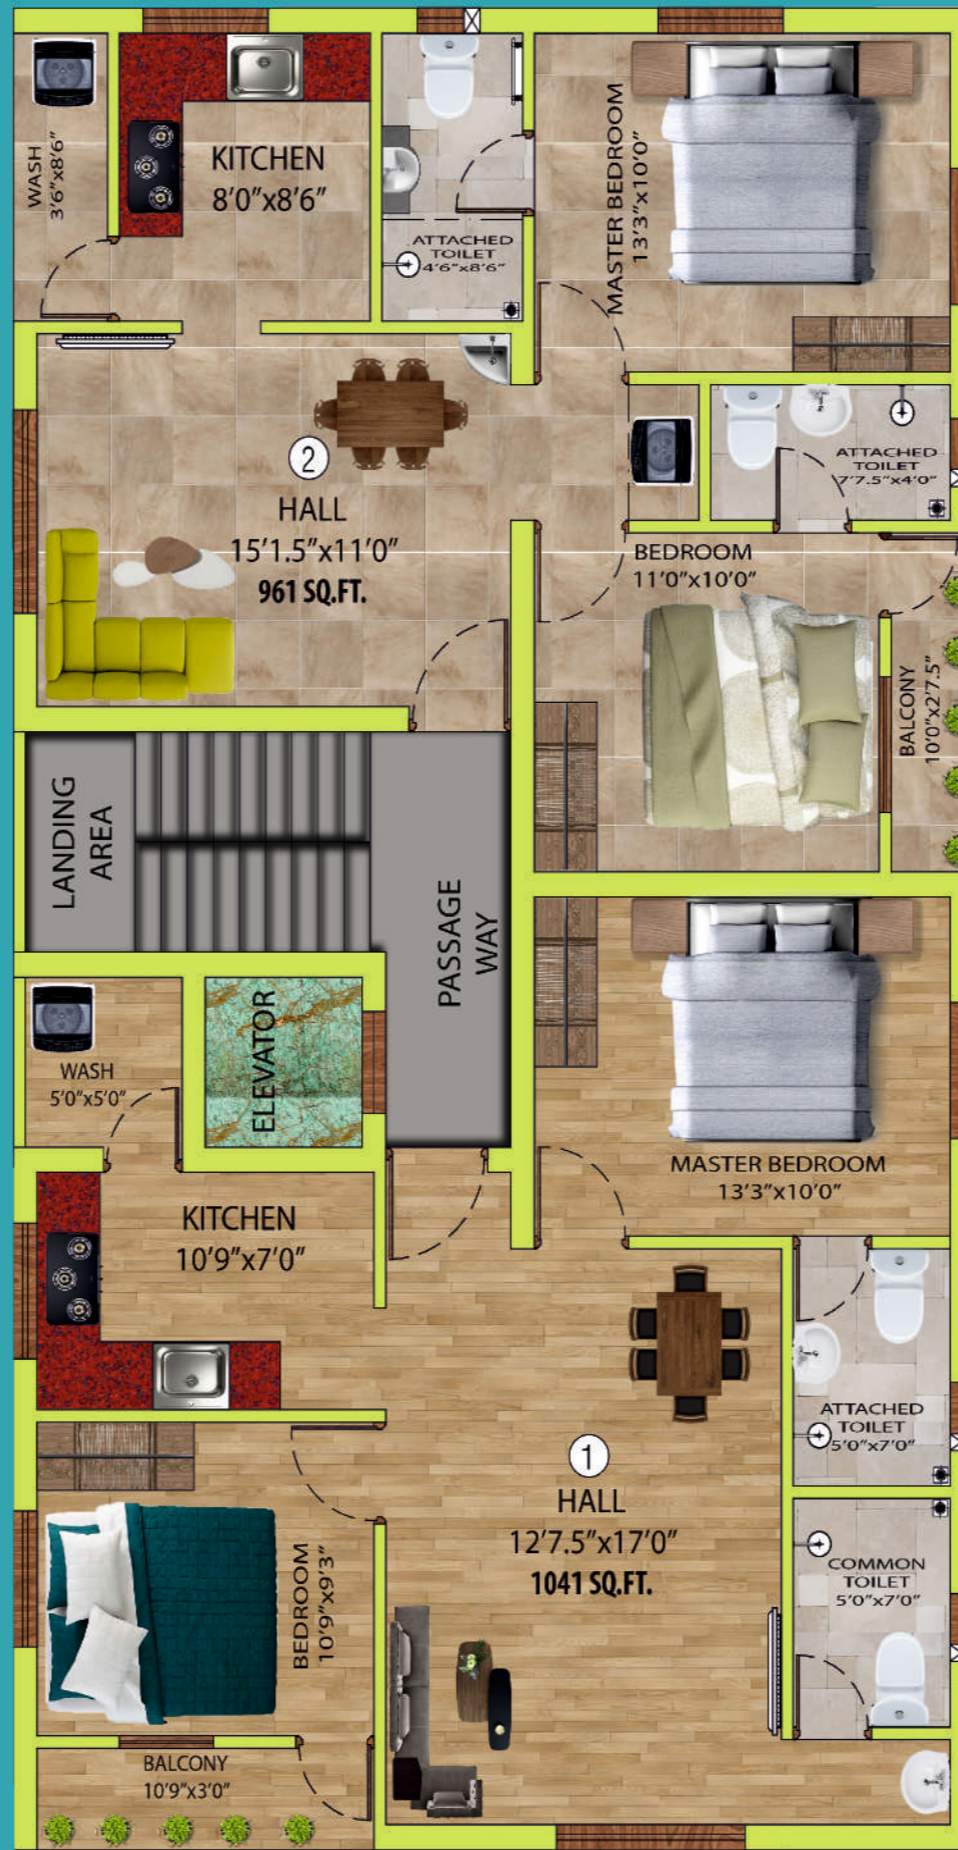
WASH
3'6"x8'6"

KITCHEN
8'0"x8'6"

ATTACHED
TOILET
4'6"x8'6"

MASTER BEDROOM
13'3"x10'0"

2

HALL
15'1.5"x11'0"
961 SQ.FT.

ATTACHED
TOILET
7'7.5"x4'0"

BEDROOM
11'0"x10'0"

BALCONY
10'0"x2'7.5"

LANDING
AREA

PASSAGE
WAY

WASH
5'0"x5'0"

ELEVATOR

MASTER BEDROOM
13'3"x10'0"

KITCHEN
10'9"x7'0"

ATTACHED
TOILET
5'0"x7'0"

1

HALL
12'7.5"x17'0"
1041 SQ.FT.

BEDROOM
10'9"x9'3"

COMMON
TOILET
5'0"x7'0"

BALCONY
10'9"x3'0"